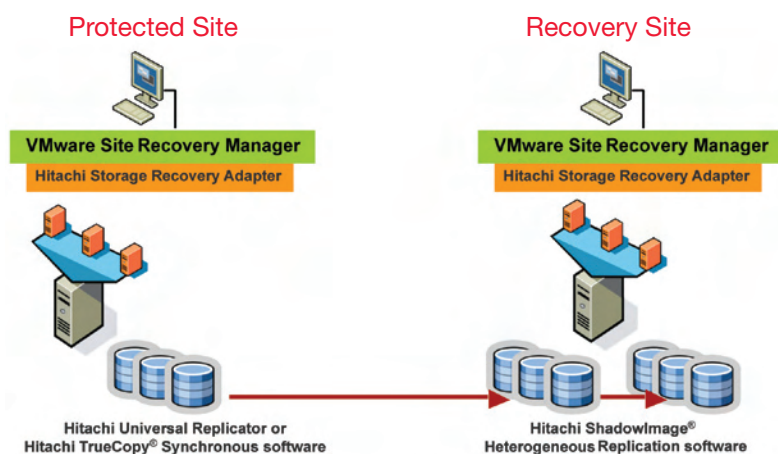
Protected Site

VMware Site Recovery Manager

Hitachi Storage Recovery Adapter

Recovery Site

VMware Site Recovery Manager

Hitachi Storage Recovery Adapter

Hitachi Universal Replicator or Hitachi TrueCopy® Synchronous software

Hitachi ShadowImage® Heterogeneous Replication software